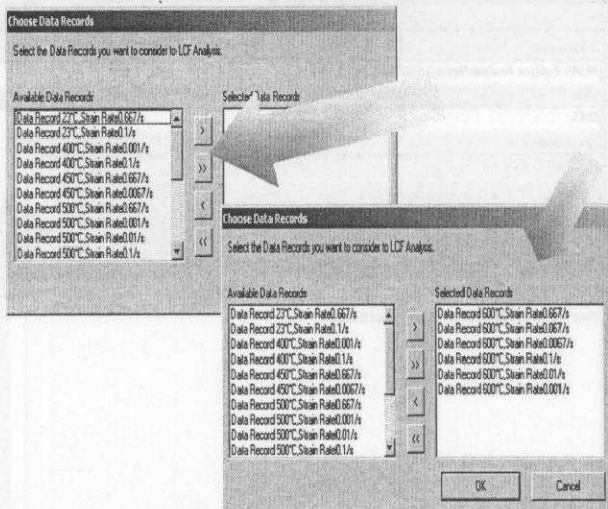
Choose Data Records

Select the Data Records you want to consider to LCF Analysis.

Available Data Records

Data Record 23°C,Strain Rate0.667/s
Data Record 23°C,Strain Rate0.1/s
Data Record 400°C,Strain Rate0.001/s
Data Record 400°C,Strain Rate0.1/s
Data Record 450°C,Strain Rate0.667/s
Data Record 450°C,Strain Rate0.0067/s
Data Record 500°C,Strain Rate0.667/s
Data Record 500°C,Strain Rate0.001/s
Data Record 500°C,Strain Rate0.01/s
Data Record 500°C,Strain Rate0.1/s

Selected Data Records

>
>>
<
<<

Choose Data Records

Select the Data Records you want to consider to LCF Analysis.

Available Data Records

Data Record 23°C,Strain Rate0.667/s
Data Record 23°C,Strain Rate0.1/s
Data Record 400°C,Strain Rate0.001/s
Data Record 400°C,Strain Rate0.1/s
Data Record 450°C,Strain Rate0.667/s
Data Record 450°C,Strain Rate0.0067/s
Data Record 500°C,Strain Rate0.667/s
Data Record 500°C,Strain Rate0.001/s
Data Record 500°C,Strain Rate0.01/s
Data Record 500°C,Strain Rate0.1/s

Selected Data Records

Data Record 600°C,Strain Rate0.667/s
Data Record 600°C,Strain Rate0.067/s
Data Record 600°C,Strain Rate0.0067/s
Data Record 600°C,Strain Rate0.1/s
Data Record 600°C,Strain Rate0.01/s
Data Record 600°C,Strain Rate0.001/s

>
>>
<
<<

OK

Cancel